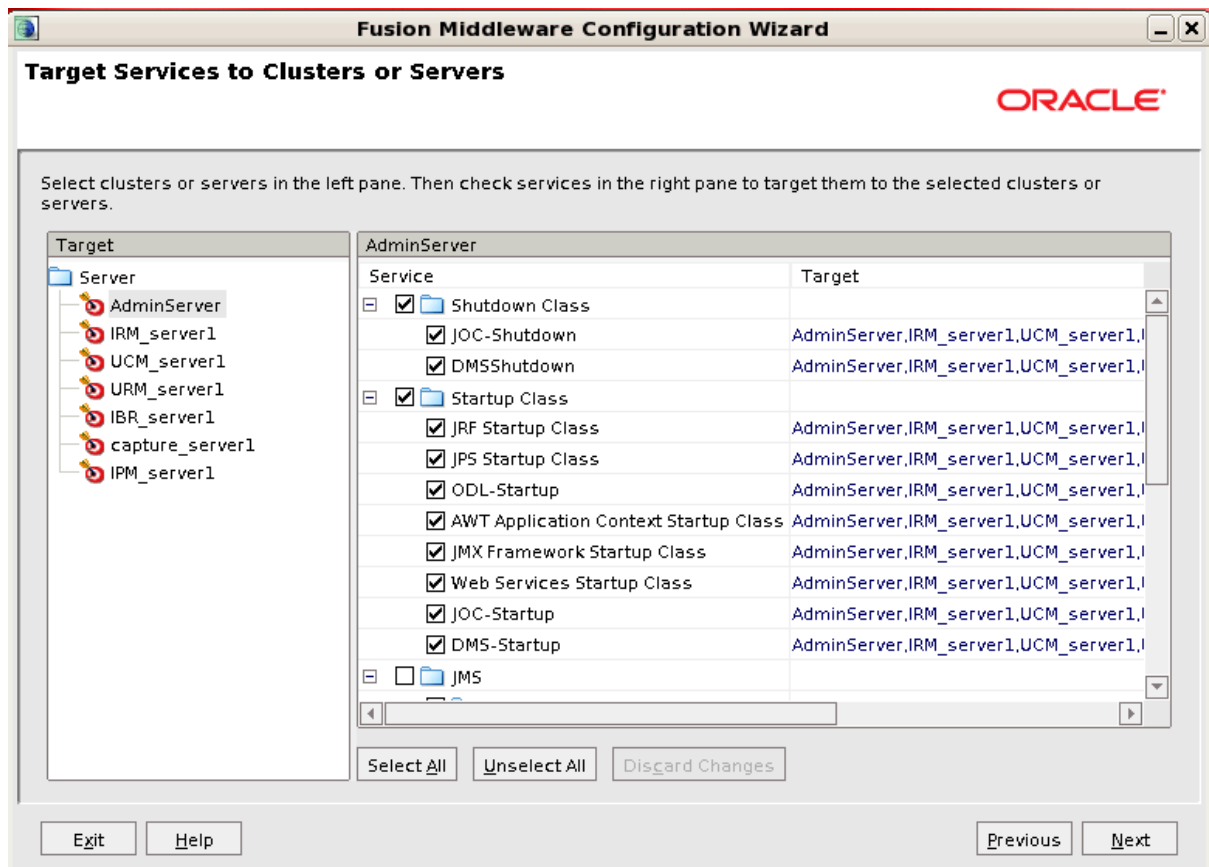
Fusion Middleware Configuration Wizard

Target Services to Clusters or Servers

ORACLE

Select clusters or servers in the left pane. Then check services in the right pane to target them to the selected clusters or servers.

Target

Server
AdminServer
IRM_server1
UCM_server1
URM_server1
IBR_server1
capture_server1
IPM_server1

AdminServer

| Service | Target |
|---|---|
| Shutdown Class | |
| JOC-Shutdown | AdminServer,IRM_server1,UCM_server1,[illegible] |
| DMSShutdown | AdminServer,IRM_server1,UCM_server1,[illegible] |
| Startup Class | |
| JRF Startup Class | AdminServer,IRM_server1,UCM_server1,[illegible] |
| JPS Startup Class | AdminServer,IRM_server1,UCM_server1,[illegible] |
| ODL-Startup | AdminServer,IRM_server1,UCM_server1,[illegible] |
| AWT Application Context Startup Class | AdminServer,IRM_server1,UCM_server1,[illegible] |
| JMX Framework Startup Class | AdminServer,IRM_server1,UCM_server1,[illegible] |
| Web Services Startup Class | AdminServer,IRM_server1,UCM_server1,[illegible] |
| JOC-Startup | AdminServer,IRM_server1,UCM_server1,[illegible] |
| DMS-Startup | AdminServer,IRM_server1,UCM_server1,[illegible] |
| JMS | |

Select All   Unselect All   Discard Changes

Exit   Help   Previous   Next